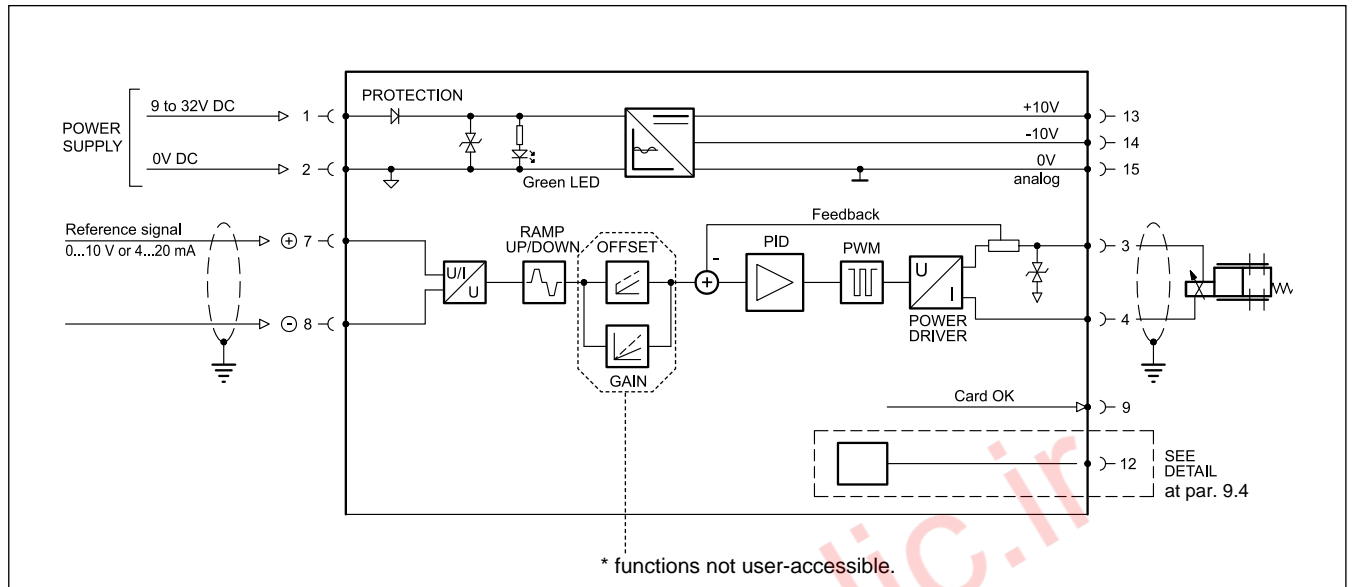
POWER SUPPLY

9 to 32V DC

0V DC

1

2

PROTECTION

Green LED

+10V

-10V

0V analog

13

14

15

Reference signal
0...10 V or 4...20 mA

+ 7

- 8

U/I
U

RAMP UP/DOWN

OFFSET

GAIN

Feedback

-

+

PID

PWM

U
I

POWER DRIVER

3

4

Card OK

9

12

SEE DETAIL at par. 9.4

* functions not user-accessible.

lic.ir